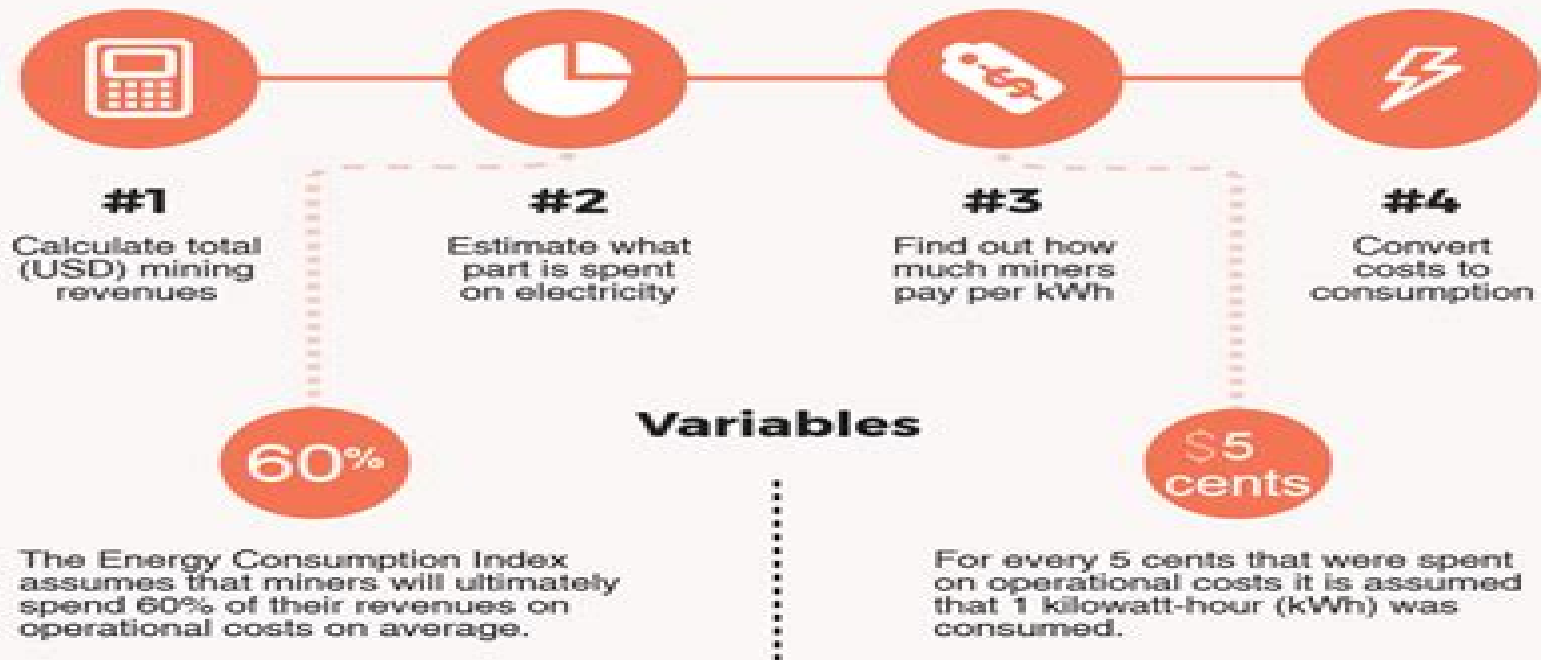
#1
Calculate total (USD) mining revenues

#2
Estimate what part is spent on electricity

#3
Find out how much miners pay per kWh

#4
Convert costs to consumption

Variables

60%

The Energy Consumption Index assumes that miners will ultimately spend 60% of their revenues on operational costs on average.

$5 cents

For every 5 cents that were spent on operational costs it is assumed that 1 kilowatt-hour (kWh) was consumed.